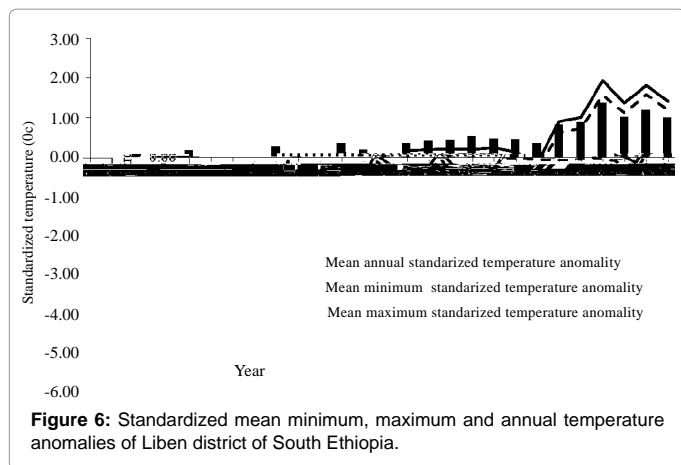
3.00
2.00
1.00
0.00
-1.00
-2.00
-3.00
-4.00
-5.00
-6.00

Standardized temperature (0c)

Mean annual standarized temperature anomality
Mean minimum standarized temperature anomality
Mean maximum standarized temperature anomality

Year

**Figure 6:** Standardized mean minimum, maximum and annual temperature anomalies of Liben district of South Ethiopia.